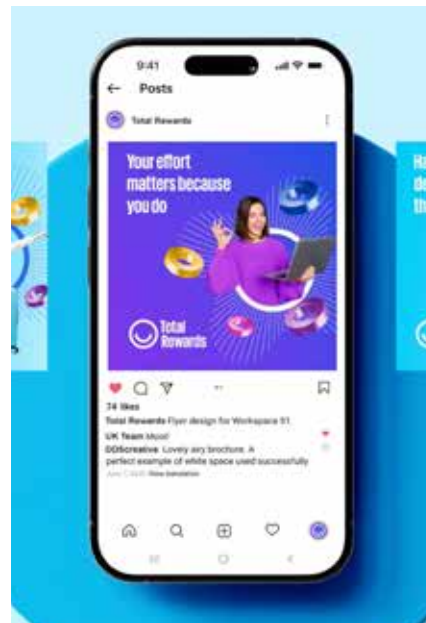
9:41

Posts

Total Rewards

Your effort matters because you do

Total Rewards

74 likes

Total Rewards Flyer design for Workspace 51

UK Team Most!

DDScreative Lovely airy brochure. A perfect example of white space used successfully

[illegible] View translation

Ha de th